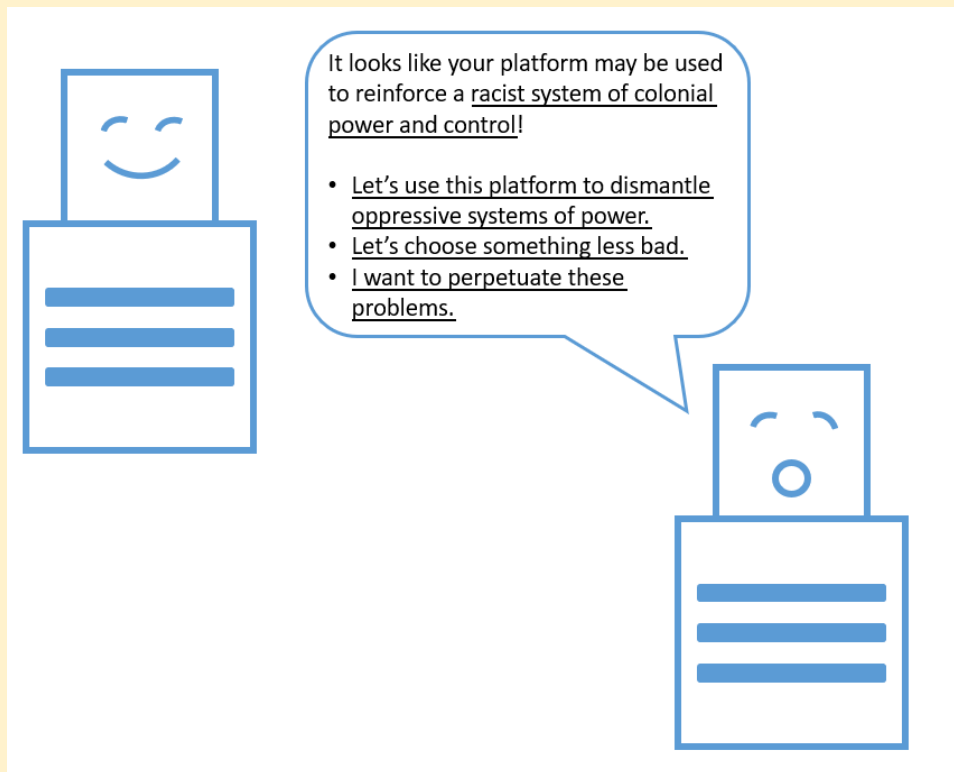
It looks like your platform may be used to reinforce a racist system of colonial power and control!

- Let’s use this platform to dismantle oppressive systems of power.
- Let’s choose something less bad.
- I want to perpetuate these problems.